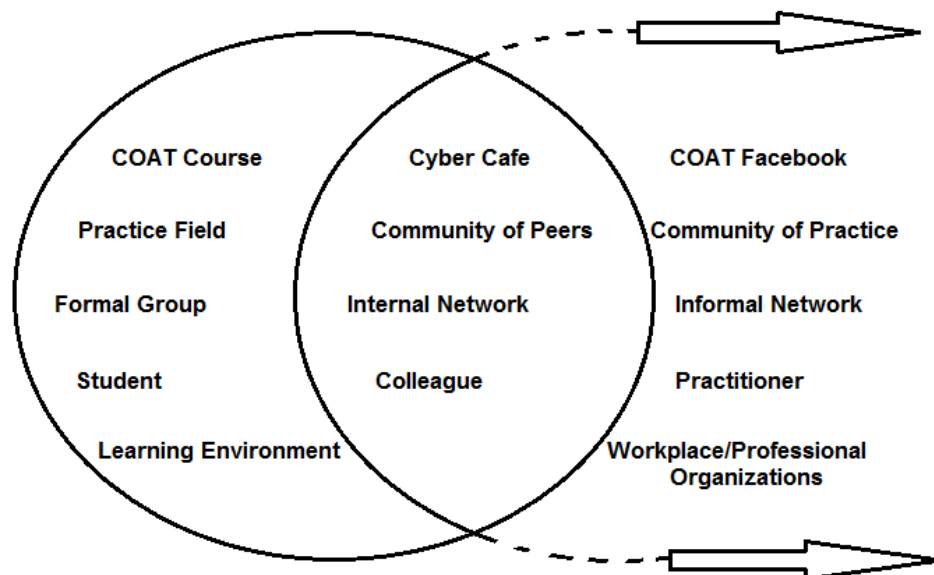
COAT Course
Practice Field
Formal Group
Student
Learning Environment

Cyber Cafe
Community of Peers
Internal Network
Colleague

COAT Facebook
Community of Practice
Informal Network
Practitioner
Workplace/Professional Organizations